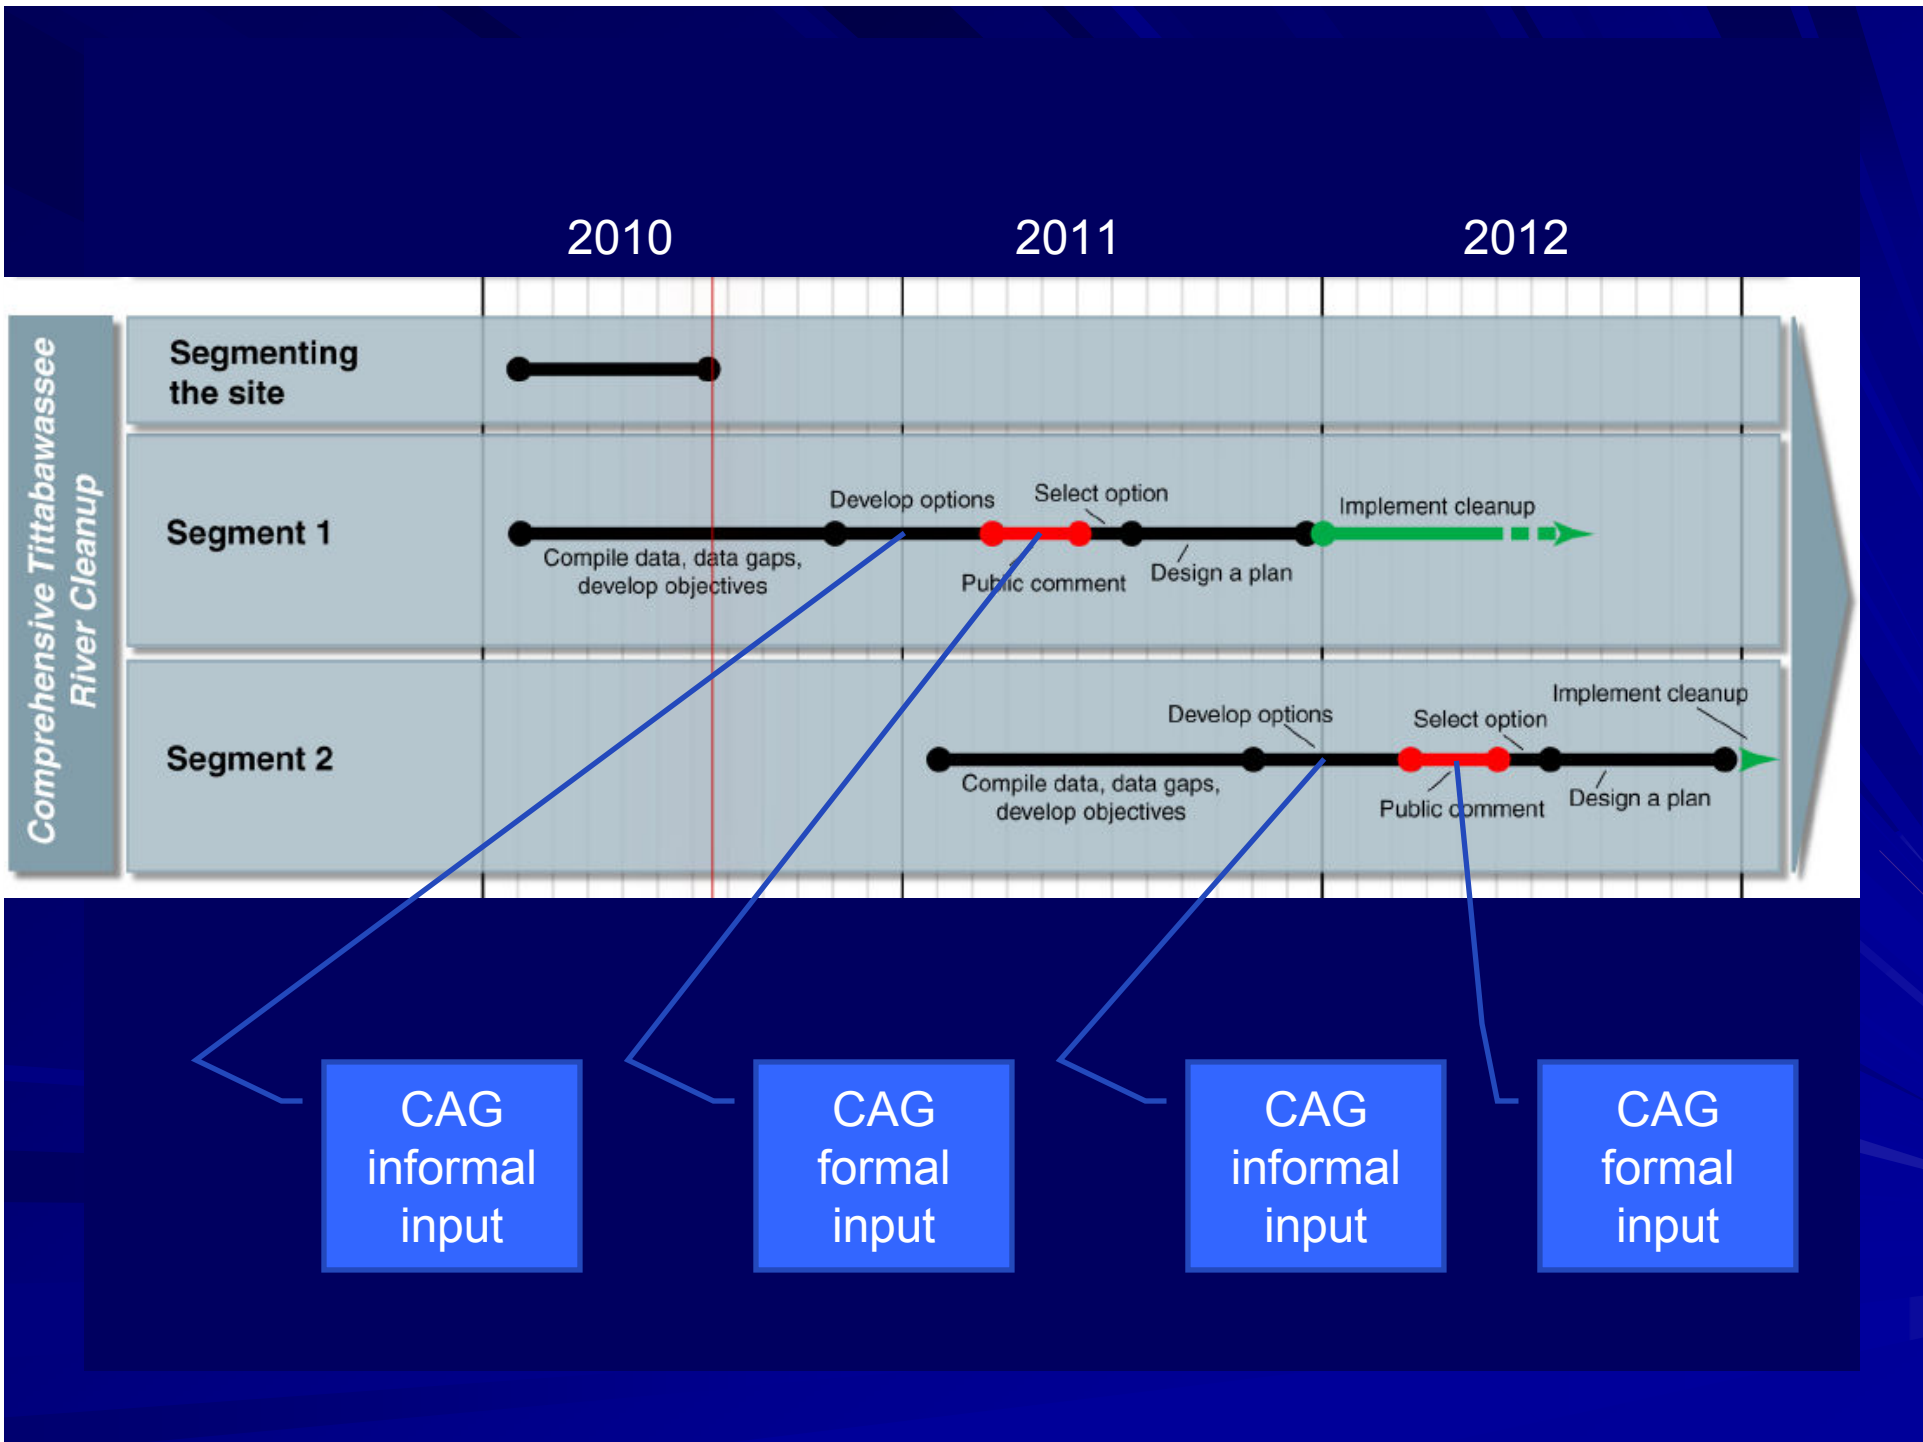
2010 2011 2012

Comprehensive Tittabawassee River Cleanup

Segmenting the site

Segment 1

Develop options

Select option

Implement cleanup

Compile data, data gaps, develop objectives

Public comment

Design a plan

Segment 2

Develop options

Select option

Implement cleanup

Compile data, data gaps, develop objectives

Public comment

Design a plan

CAG informal input

CAG formal input

CAG informal input

CAG formal input